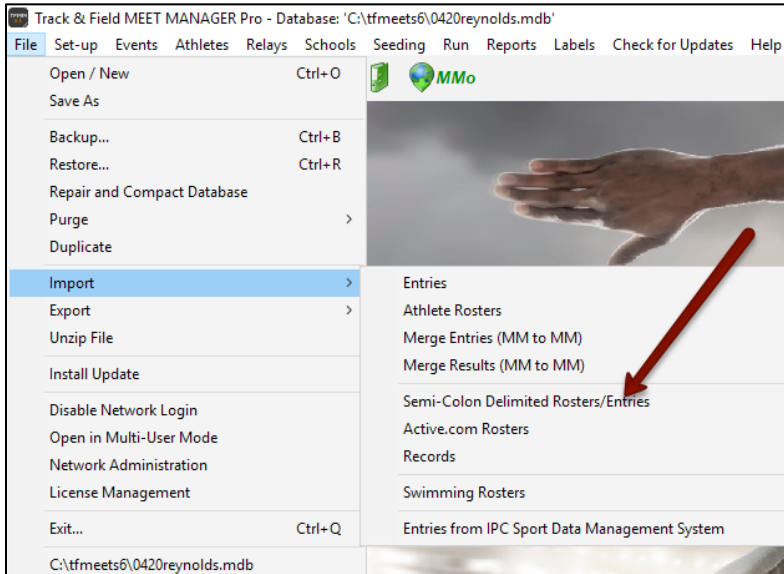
Track & Field MEET MANAGER Pro - Database: 'C:\tfmeets6\0420reynolds.mdb'

File Set-up Events Athletes Relays Schools Seeding Run Reports Labels Check for Updates Help

MMo

Open / New Ctrl+O
Save As
Backup... Ctrl+B
Restore... Ctrl+R
Repair and Compact Database
Purge
Duplicate
Import
Export
Unzip File
Install Update
Disable Network Login
Open in Multi-User Mode
Network Administration
License Management
Exit... Ctrl+Q
C:\tfmeets6\0420reynolds.mdb

Entries
Athlete Rosters
Merge Entries (MM to MM)
Merge Results (MM to MM)
Semi-Colon Delimited Rosters/Entries
Active.com Rosters
Records
Swimming Rosters
Entries from IPC Sport Data Management System